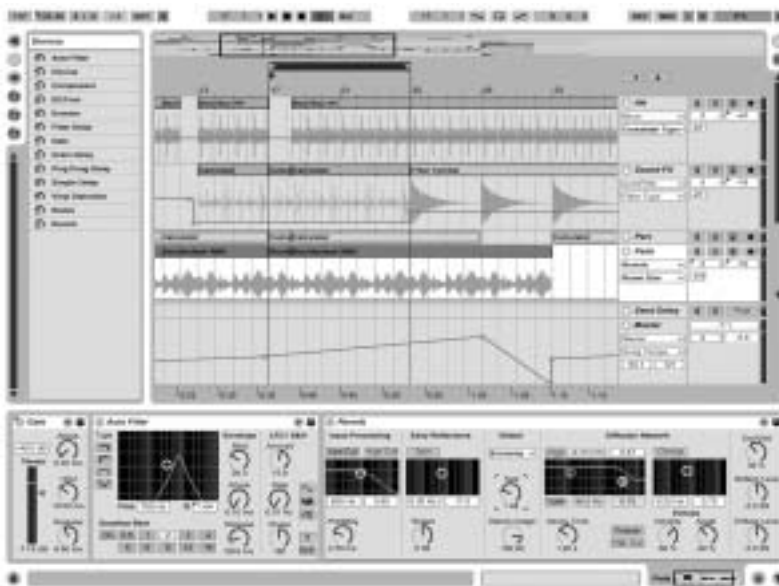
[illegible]

Devices
Auto Filter
Chorus
Compressor
EQ Four
Erosion
Filter Delay
Gate
Grain Delay
Ping Pong Delay
Simple Delay
Vinyl Distortion
Redux
Reverb

Hit
Sound FX
Pad
Pads
Send Delay
Master

Gate
Auto Filter
Reverb
Input Processing
Early Reflections
Global
Diffusion Network
Chorus
Envelope
LFO/S&H
Quantize Beat